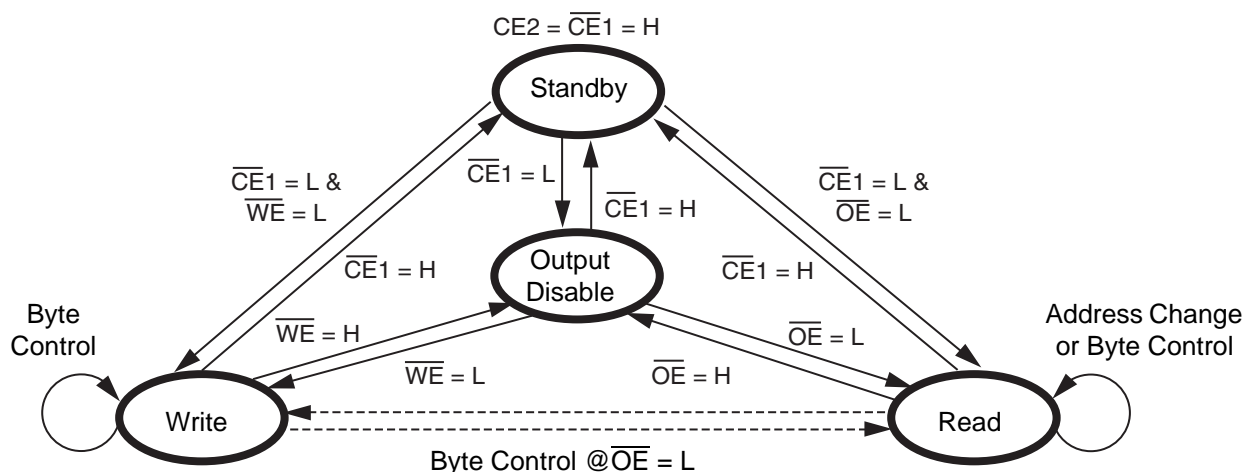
CE2 = $\overline{CE}$1 = H

Standby

$\overline{CE}$1 = L &
$\overline{WE}$ = L

$\overline{CE}$1 = L

$\overline{CE}$1 = H

$\overline{CE}$1 = L &
$\overline{OE}$ = L

$\overline{CE}$1 = H

Output
Disable

$\overline{CE}$1 = H

Byte
Control

$\overline{WE}$ = H

$\overline{OE}$ = L

Address Change
or Byte Control

$\overline{WE}$ = L

$\overline{OE}$ = H

Write

Read

Byte Control @$\overline{OE}$ = L